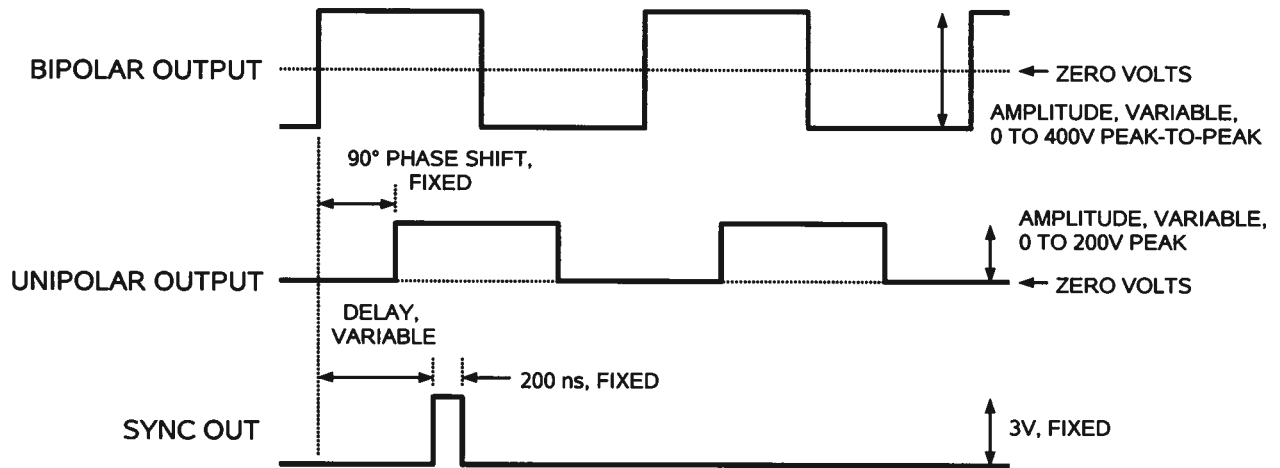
BIPOLAR OUTPUT

ZERO VOLTS

AMPLITUDE, VARIABLE, 0 TO 400V PEAK-TO-PEAK

90° PHASE SHIFT, FIXED

AMPLITUDE, VARIABLE, 0 TO 200V PEAK

UNIPOLAR OUTPUT

ZERO VOLTS

DELAY, VARIABLE

200 ns, FIXED

SYNC OUT

3V, FIXED